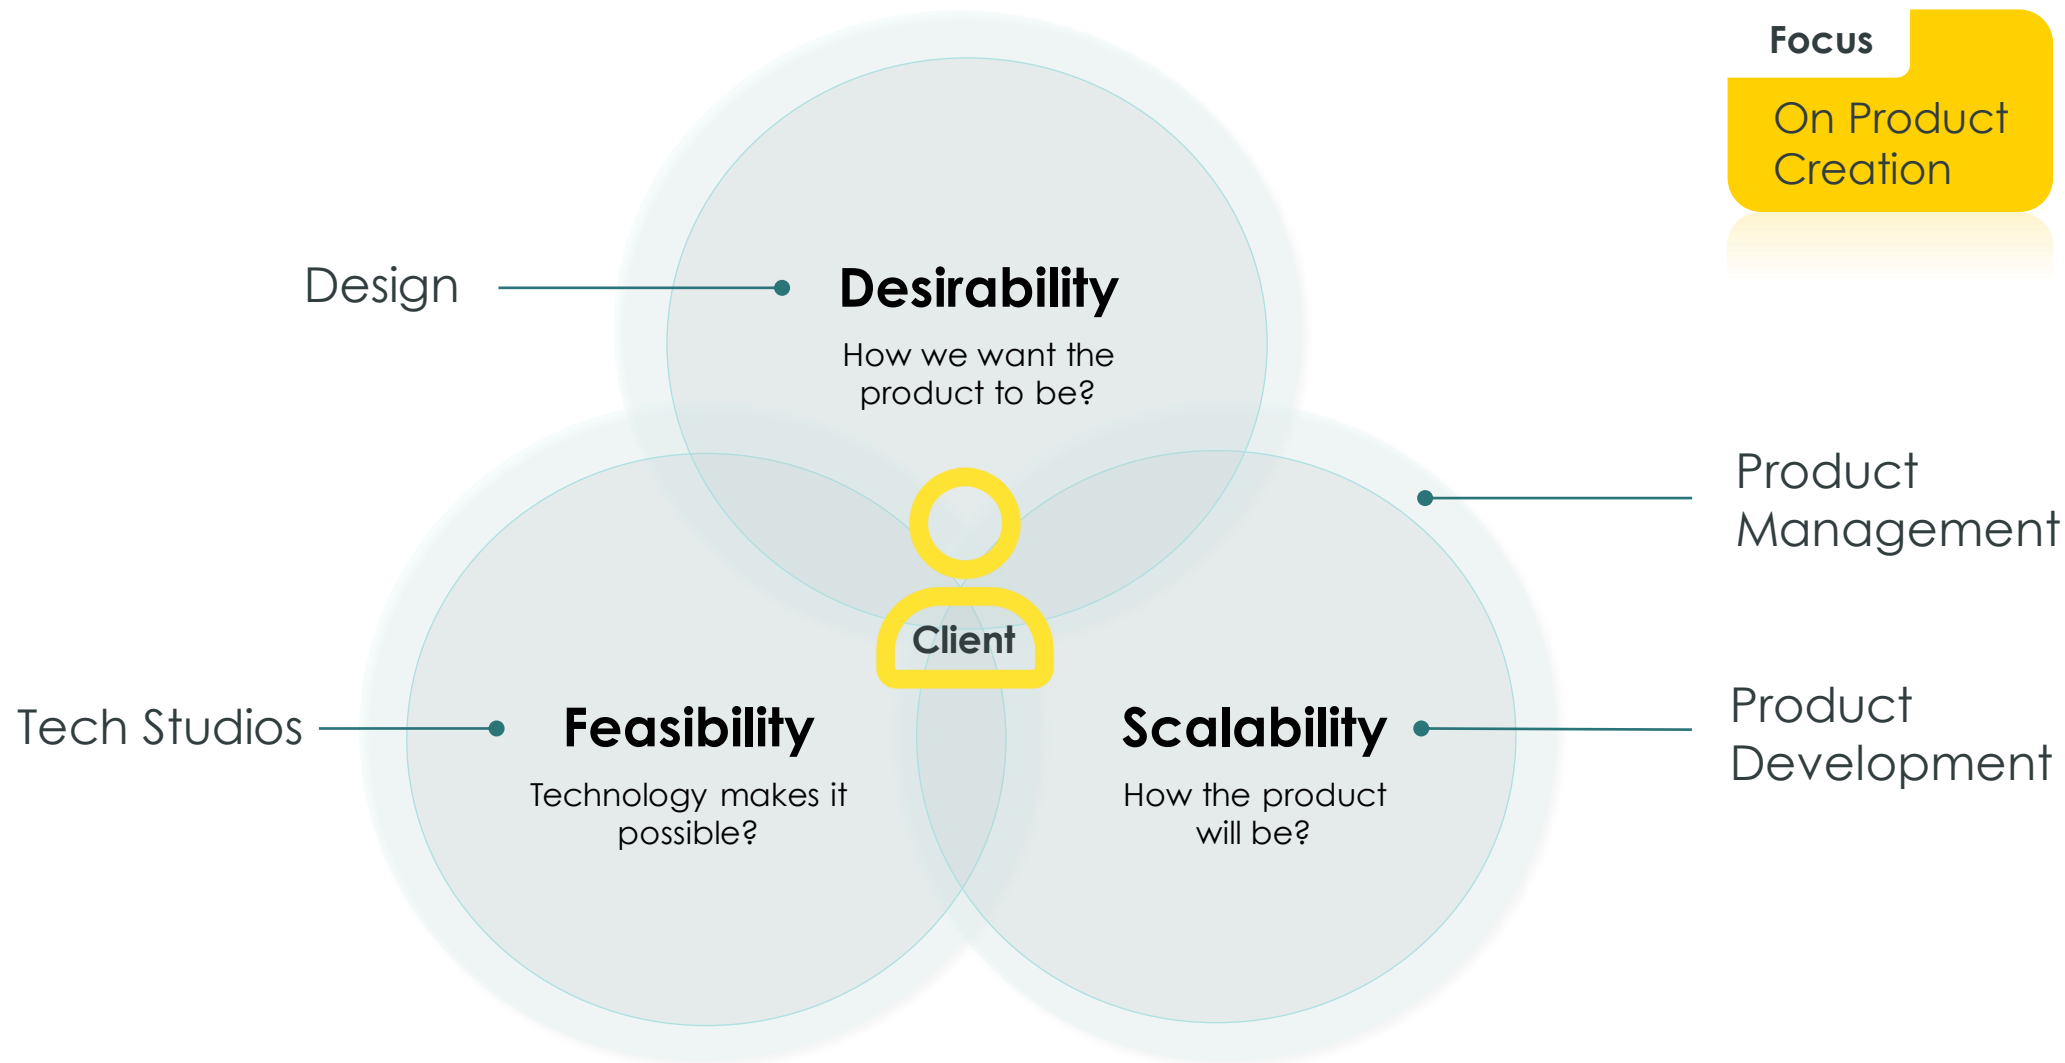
Focus

On Product Creation

Design

Desirability

How we want the product to be?

Product Management

Client

Tech Studios

Feasibility

Technology makes it possible?

Scalability

How the product will be?

Product Development